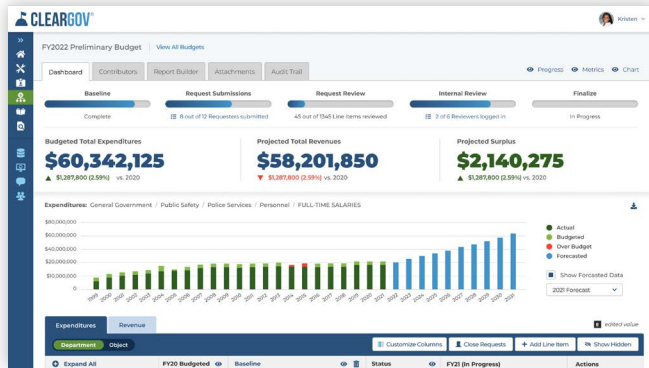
CLEARGOV®

Kristen

FY2022 Preliminary Budget | View All Budgets

Dashboard | Contributors | Report Builder | Attachments | Audit Trail

Progress | Metrics | Chart

Baseline
Complete

Request Submissions
8 out of 12 Requesters submitted

Request Review
45 out of 1345 Line items reviewed

Internal Review
2 of 6 Reviewers logged in

Finalize
In Progress

Budgeted Total Expenditures
$60,342,125
▲ $1,287,800 (2.59%) vs. 2020

Projected Total Revenues
$58,201,850
▼ $1,287,800 (2.59%) vs. 2020

Projected Surplus
$2,140,275
▲ $1,287,800 (2.59%) vs. 2020

Expenditures: General Government / Public Safety / Police Services / Personnel / FULL-TIME SALARIES

$80,000,000
$60,000,000
$40,000,000
$20,000,000
$10,000,000
0

1999 2000 2001 2002 2003 2004 2005 2006 2007 2008 2009 2010 2011 2012 2013 2014 2015 2016 2017 2018 2019 2020 2021 2022 2023 2024 2025 2026 2027 2028 2029 2030 2031

Actual
Budgeted
Over Budget
Forecasted

Show Forcasted Data

2021 Forecast

Expenditures | Revenue

edited value

Department | Object

Customize Columns | Close Requests | + Add Line Item | Show Hidden

Expand All | FY20 Budgeted | Baseline | Status | FY21 (In Progress) | Actions